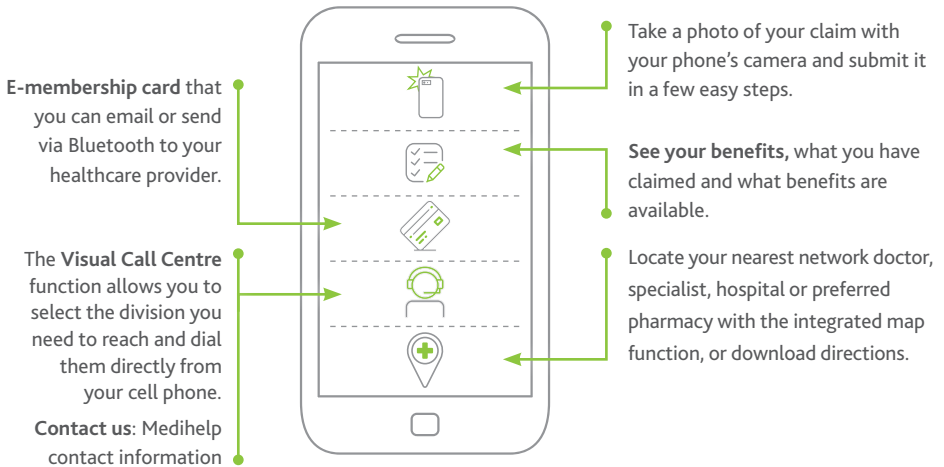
E-membership card that you can email or send via Bluetooth to your healthcare provider.

The Visual Call Centre function allows you to select the division you need to reach and dial them directly from your cell phone.

Contact us: Medihelp contact information

Take a photo of your claim with your phone's camera and submit it in a few easy steps.

See your benefits, what you have claimed and what benefits are available.

Locate your nearest network doctor, specialist, hospital or preferred pharmacy with the integrated map function, or download directions.